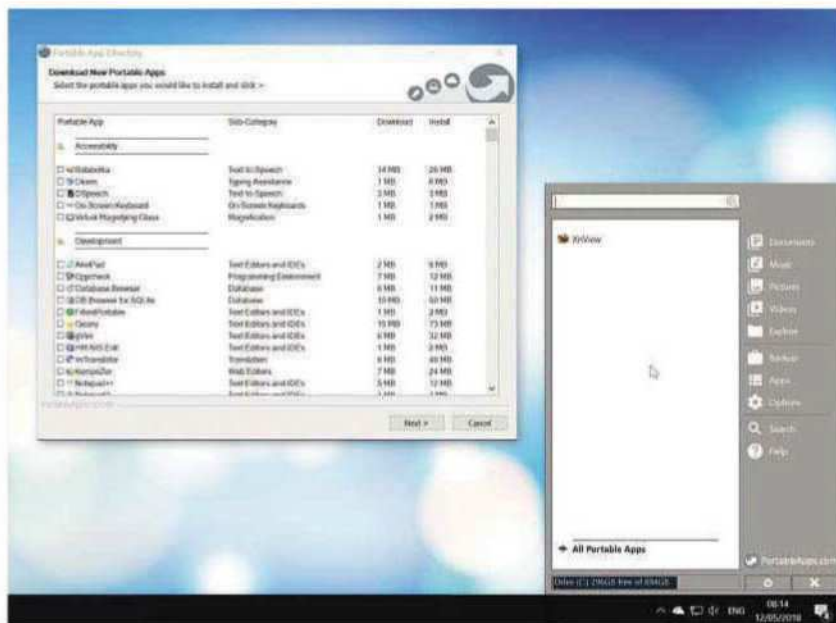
Portable App Directory

Download New Portable Apps

Select the portable apps you would like to install and click >

| Portable App | Sub-Category | Download | Install |
|---|---|---|---|
| Accessibility | | | |
| Balabolka | Text to Speech | 14 MB | 26 MB |
| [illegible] | Typing Assistance | 1 MB | 6 MB |
| DSpeech | Text to Speech | 3 MB | 3 MB |
| On-Screen Keyboard | On-Screen Keyboards | 1 MB | 1 MB |
| Virtual Magnifying Glass | Magnification | 1 MB | 2 MB |
| Development | | | |
| AkelPad | Text Editors and IDEs | 2 MB | 6 MB |
| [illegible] | Programming Environment | 7 MB | 12 MB |
| Database Browser | Database | 6 MB | 11 MB |
| DB Browser for SQLite | Database | 10 MB | 50 MB |
| FileAndPortable | Text Editors and IDEs | 1 MB | 3 MB |
| Geany | Text Editors and IDEs | 15 MB | 73 MB |
| gVim | Text Editors and IDEs | 6 MB | 32 MB |
| HM NIS Edit | Text Editors and IDEs | 1 MB | 3 MB |
| Translator | Translation | 6 MB | 40 MB |
| KompoZer | Web Editors | 7 MB | 24 MB |
| Notepad++ | Text Editors and IDEs | 5 MB | 12 MB |

PortableApps.com

Next > | Cancel

XnView

Documents
Music
Pictures
Videos
Explore
Backup
Apps
Options
Search
Help

All Portable Apps

PortableApps.com

Drive (C:) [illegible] free of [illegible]

ENG 08:14 12/05/2016